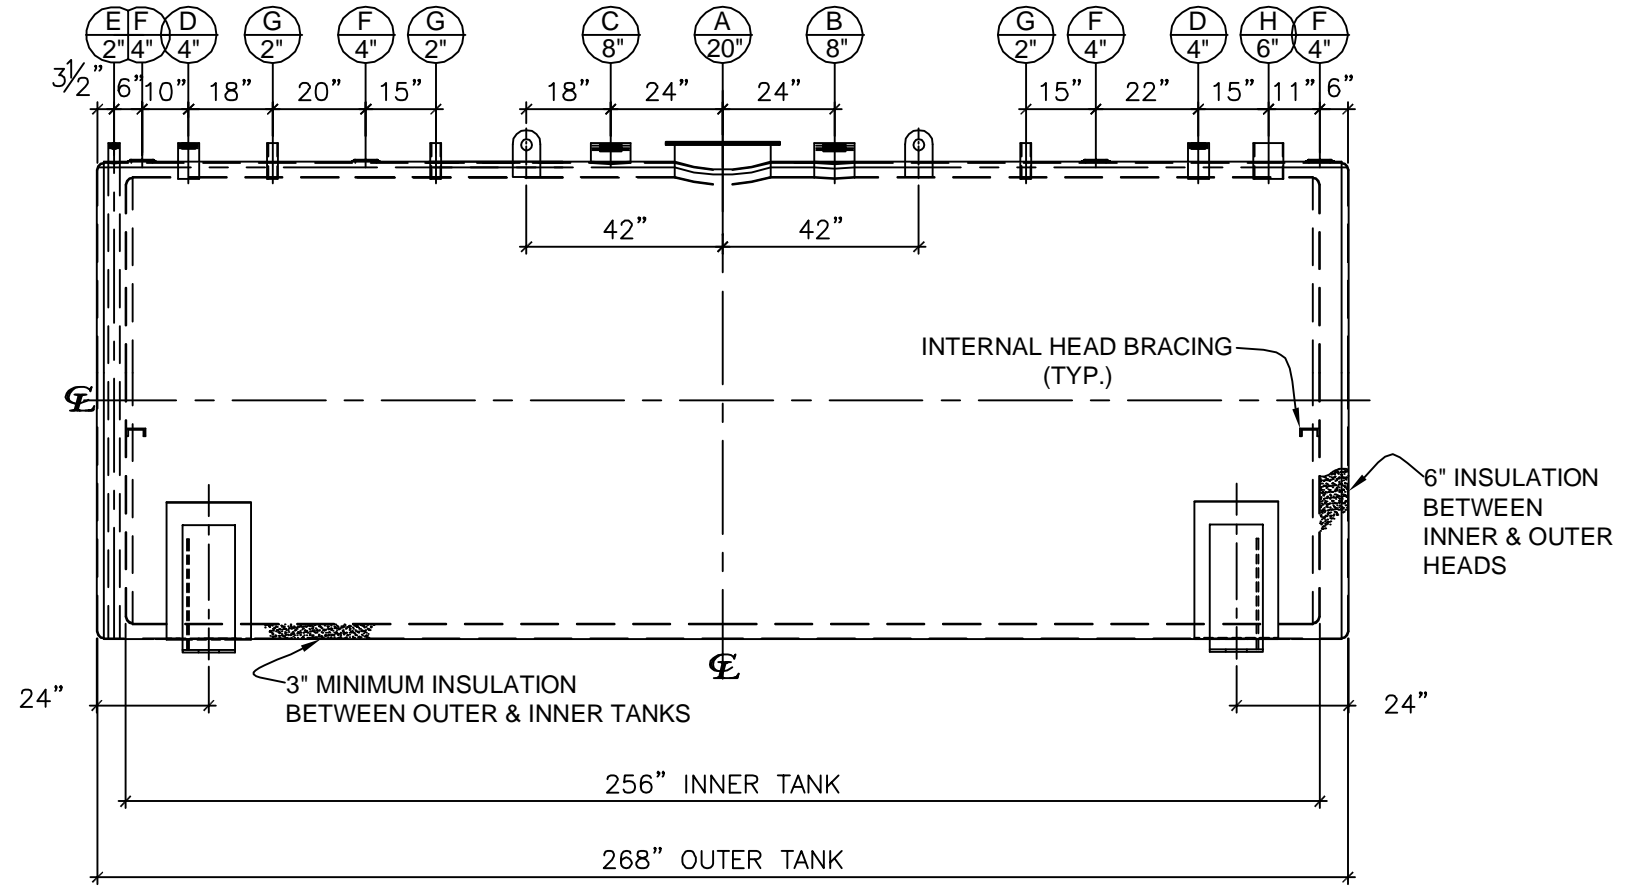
E 2" | F 4" | D 4" | G 2" | F 4" | G 2" | C 8" | A 20" | B 8" | G 2" | F 4" | D 4" | H 6" | F 4"

$3\frac{1}{2}$" 6" 10" 18" 20" 15" 18" 24" 24" 15" 22" 15" 11" 6"

42" 42"

INTERNAL HEAD BRACING (TYP.)

℄

6" INSULATION BETWEEN INNER & OUTER HEADS

℄

24"

3" MINIMUM INSULATION BETWEEN OUTER & INNER TANKS

24"

256" INNER TANK

268" OUTER TANK